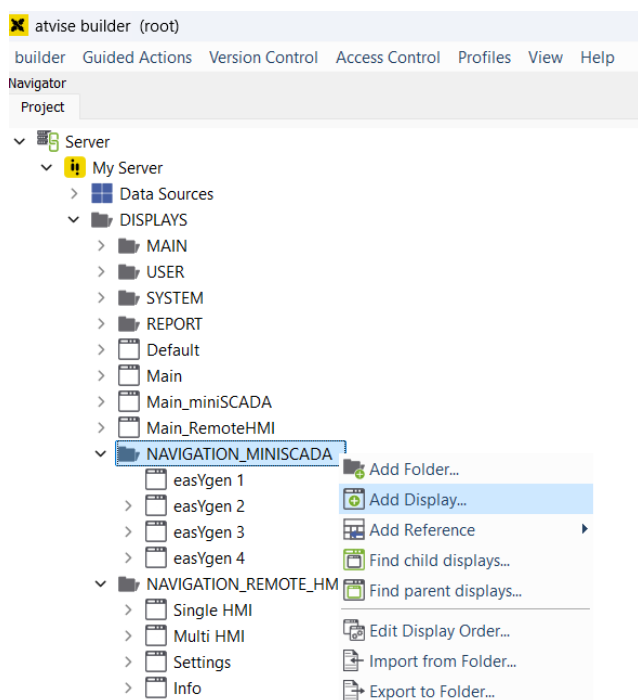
atvise builder (root)

builder Guided Actions Version Control Access Control Profiles View Help

Navigator

Project

Server
My Server
Data Sources
DISPLAYS
MAIN
USER
SYSTEM
REPORT
Default
Main
Main_miniSCADA
Main_RemoteHMI
NAVIGATION_MINISCADA
easYgen 1
easYgen 2
easYgen 3
easYgen 4
NAVIGATION_REMOTE_HM
Single HMI
Multi HMI
Settings
Info

Add Folder...
Add Display...
Add Reference
Find child displays...
Find parent displays...
Edit Display Order...
Import from Folder...
Export to Folder...